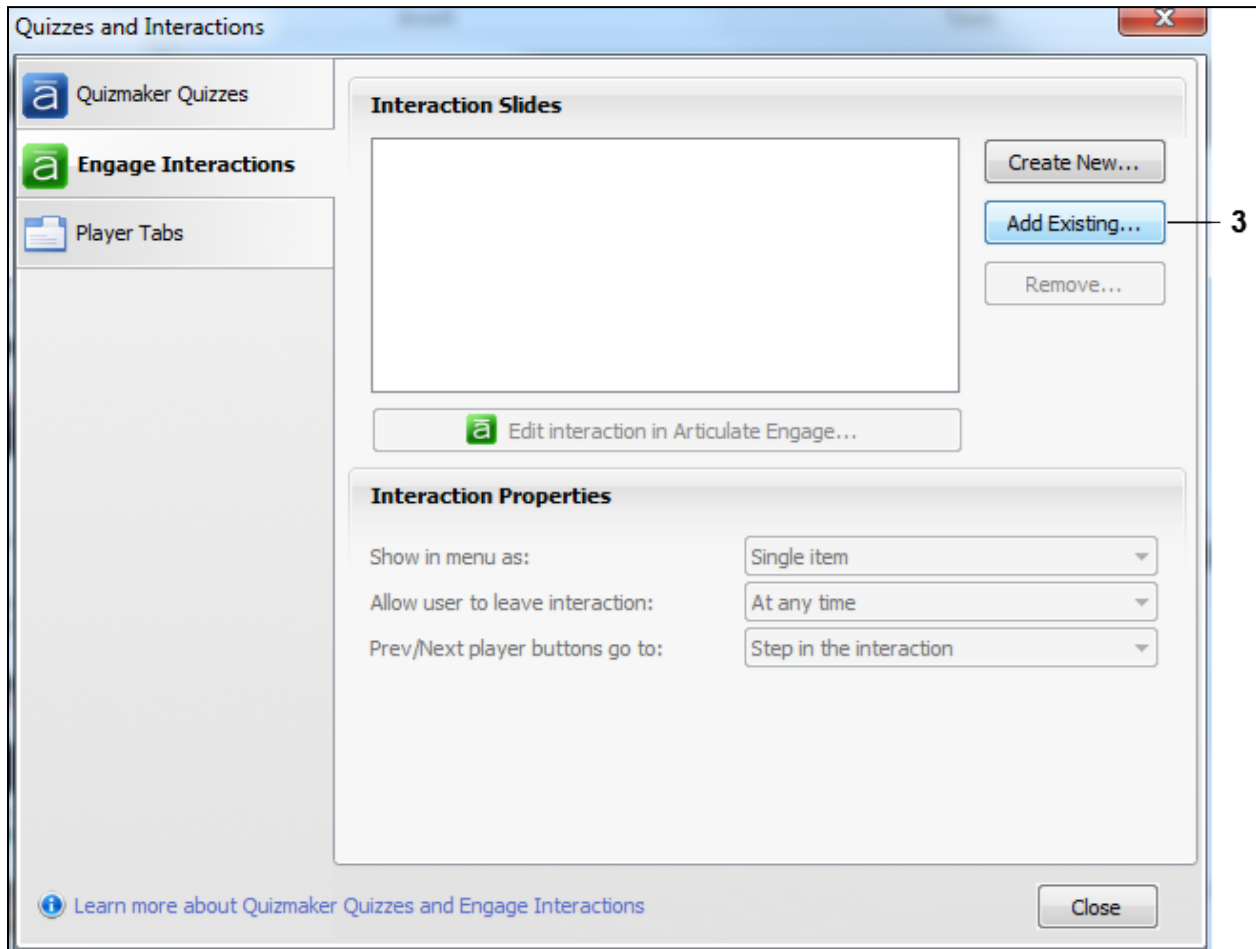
Quizzes and Interactions

Quizmaker Quizzes

Engage Interactions

Player Tabs

Interaction Slides

Create New...

Add Existing...

3

Remove...

Edit interaction in Articulate Engage...

Interaction Properties

Show in menu as: Single item

Allow user to leave interaction: At any time

Prev/Next player buttons go to: Step in the interaction

Learn more about Quizmaker Quizzes and Engage Interactions

Close